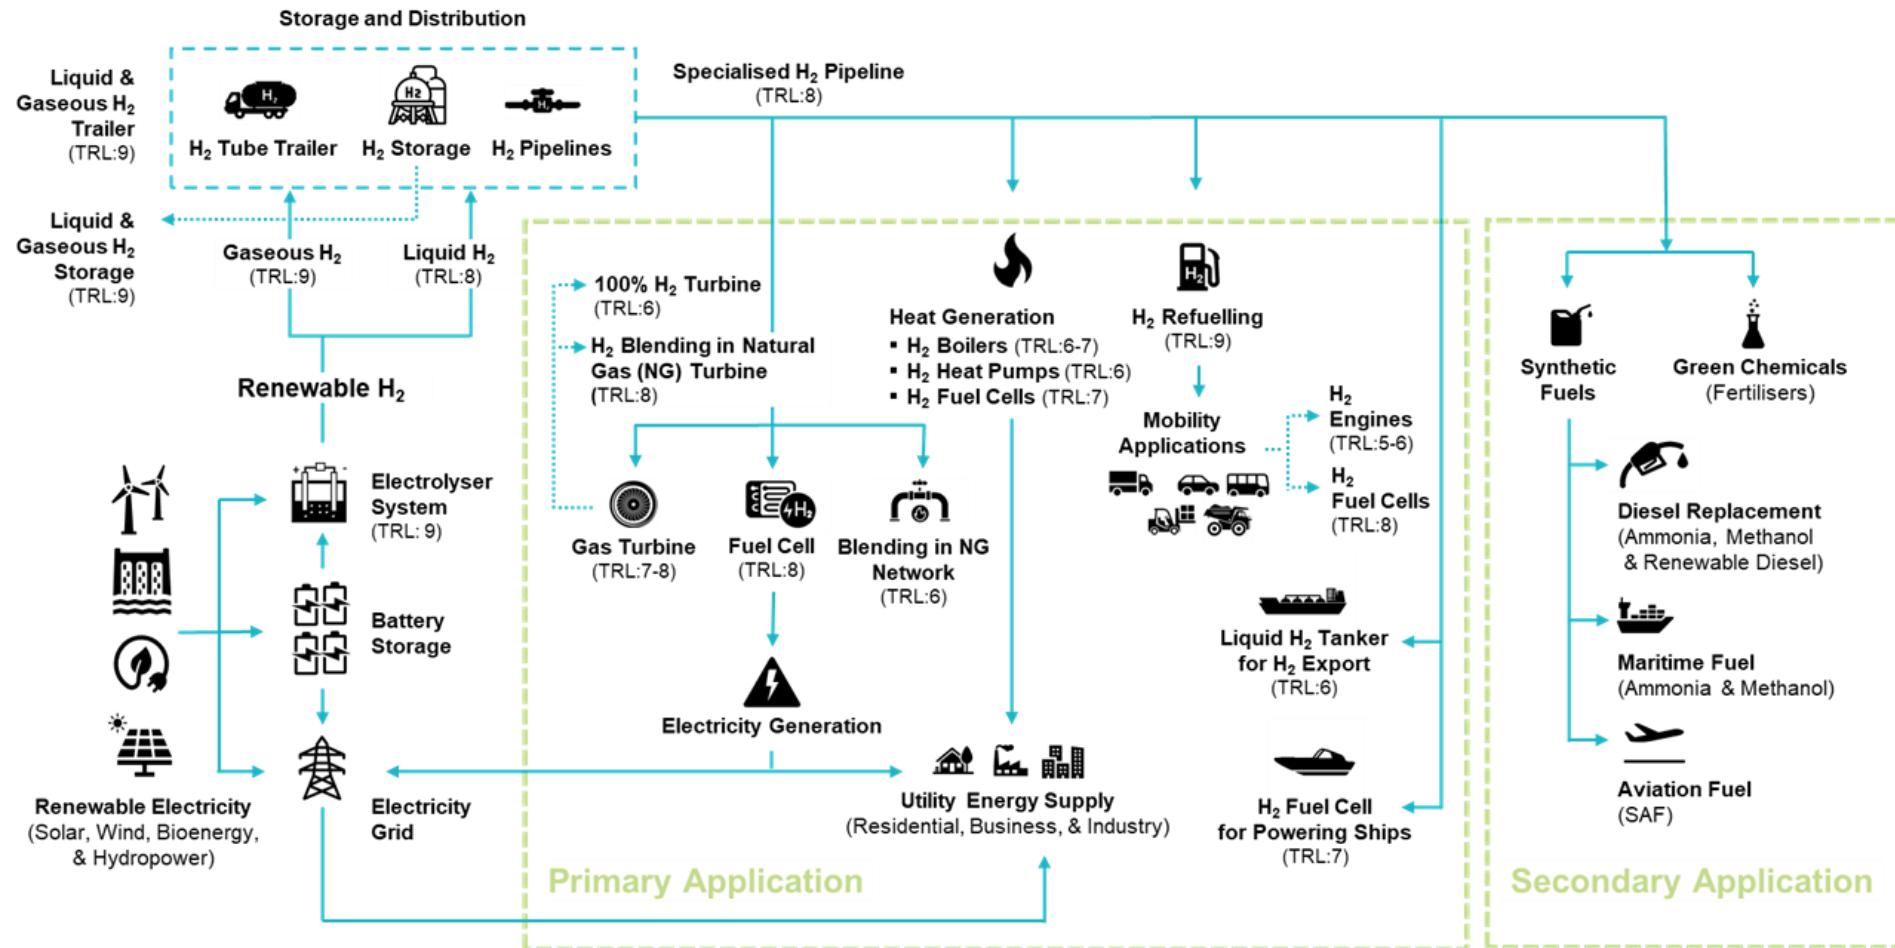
Storage and Distribution

Liquid & Gaseous $H_2$ Trailer (TRL:9)

$H_2$

$H_2$ Tube Trailer

H2

$H_2$ Storage

$H_2$ Pipelines

Specialised $H_2$ Pipeline (TRL:8)

Liquid & Gaseous $H_2$ Storage (TRL:9)

Gaseous $H_2$ (TRL:9)

Liquid $H_2$ (TRL:8)

Renewable $H_2$

Electrolyser System (TRL: 9)

Battery Storage

Electricity Grid

Renewable Electricity (Solar, Wind, Bioenergy, & Hydropower)

100% $H_2$ Turbine (TRL:6)

$H_2$ Blending in Natural Gas (NG) Turbine (TRL:8)

Gas Turbine (TRL:7-8)

Fuel Cell (TRL:8)

$H_2$

Blending in NG Network (TRL:6)

Electricity Generation

Heat Generation
▪ $H_2$ Boilers (TRL:6-7)
▪ $H_2$ Heat Pumps (TRL:6)
▪ $H_2$ Fuel Cells (TRL:7)

$H_2$

$H_2$ Refuelling (TRL:9)

Mobility Applications

$H_2$ Engines (TRL:5-6)

$H_2$ Fuel Cells (TRL:8)

Liquid $H_2$ Tanker for $H_2$ Export (TRL:6)

$H_2$ Fuel Cell for Powering Ships (TRL:7)

Utility Energy Supply (Residential, Business, & Industry)

Primary Application

Synthetic Fuels

Green Chemicals (Fertilisers)

Diesel Replacement (Ammonia, Methanol & Renewable Diesel)

Maritime Fuel (Ammonia & Methanol)

Aviation Fuel (SAF)

Secondary Application